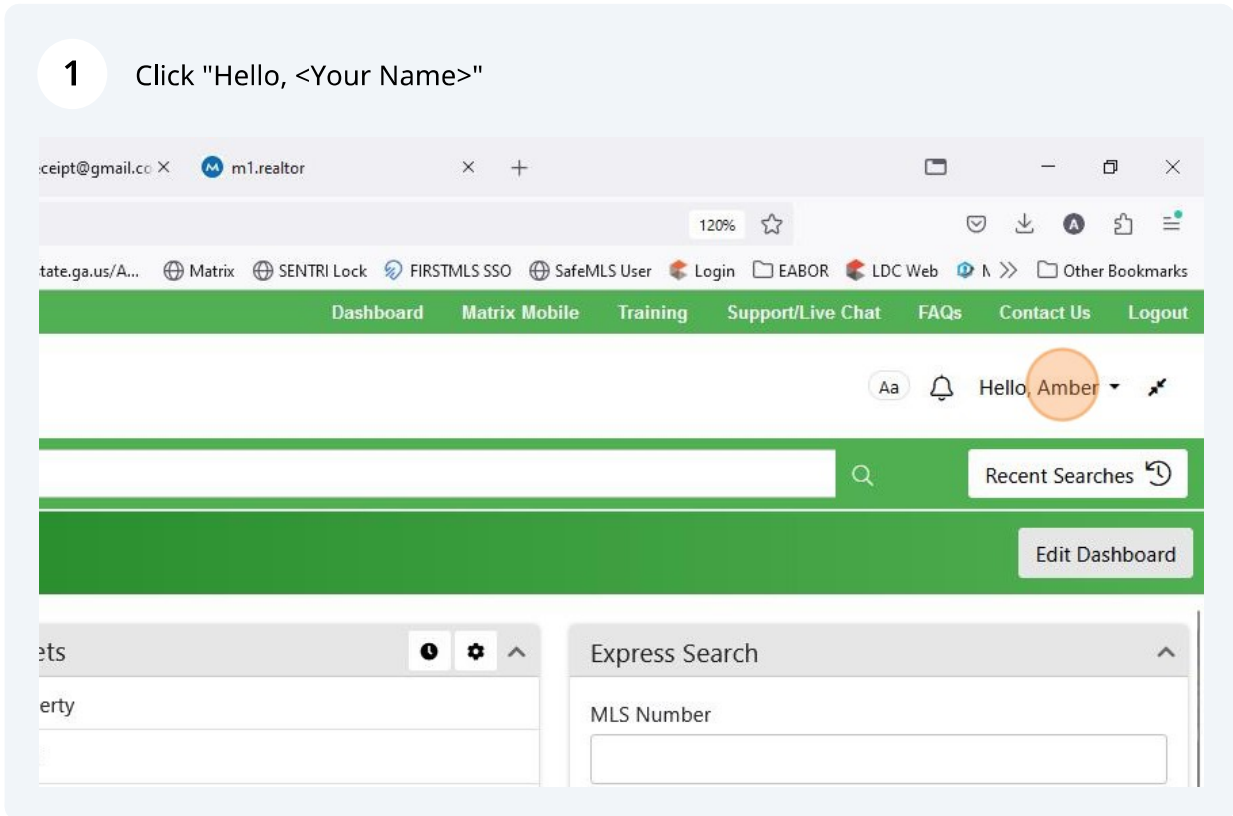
1

Click "Hello, <Your Name>"

:ceipt@gmail.co × m1.realtor × +

120%

tate.ga.us/A... Matrix SENTRI Lock FIRSTMLS SSO SafeMLS User Login EABOR LDC Web N >> Other Bookmarks

Dashboard Matrix Mobile Training Support/Live Chat FAQs Contact Us Logout

Aa Hello, Amber

Recent Searches

Edit Dashboard

:ets

erty

Express Search

MLS Number